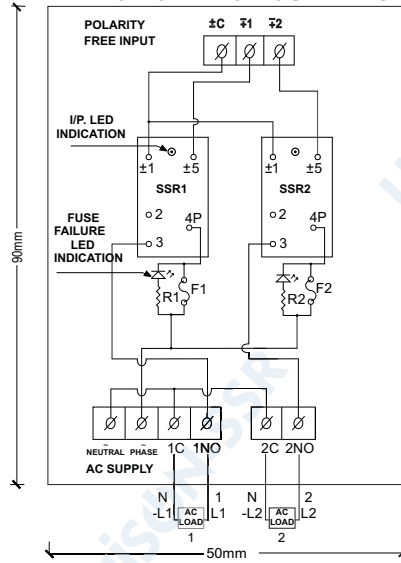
POLARITY FREE INPUT

±C ±1 ±2

I/P. LED INDICATION

±1 ±5
SSR1
2 4P
3

±1 ±5
SSR2
2 4P
3

FUSE FAILURE LED INDICATION

R1 F1
R2 F2

90mm

NEUTRAL PHASE 1C 1NO
AC SUPPLY

2C 2NO

N -L1 1 L1
AC LOAD
1

N -L2 2 L2
AC LOAD
2

50mm